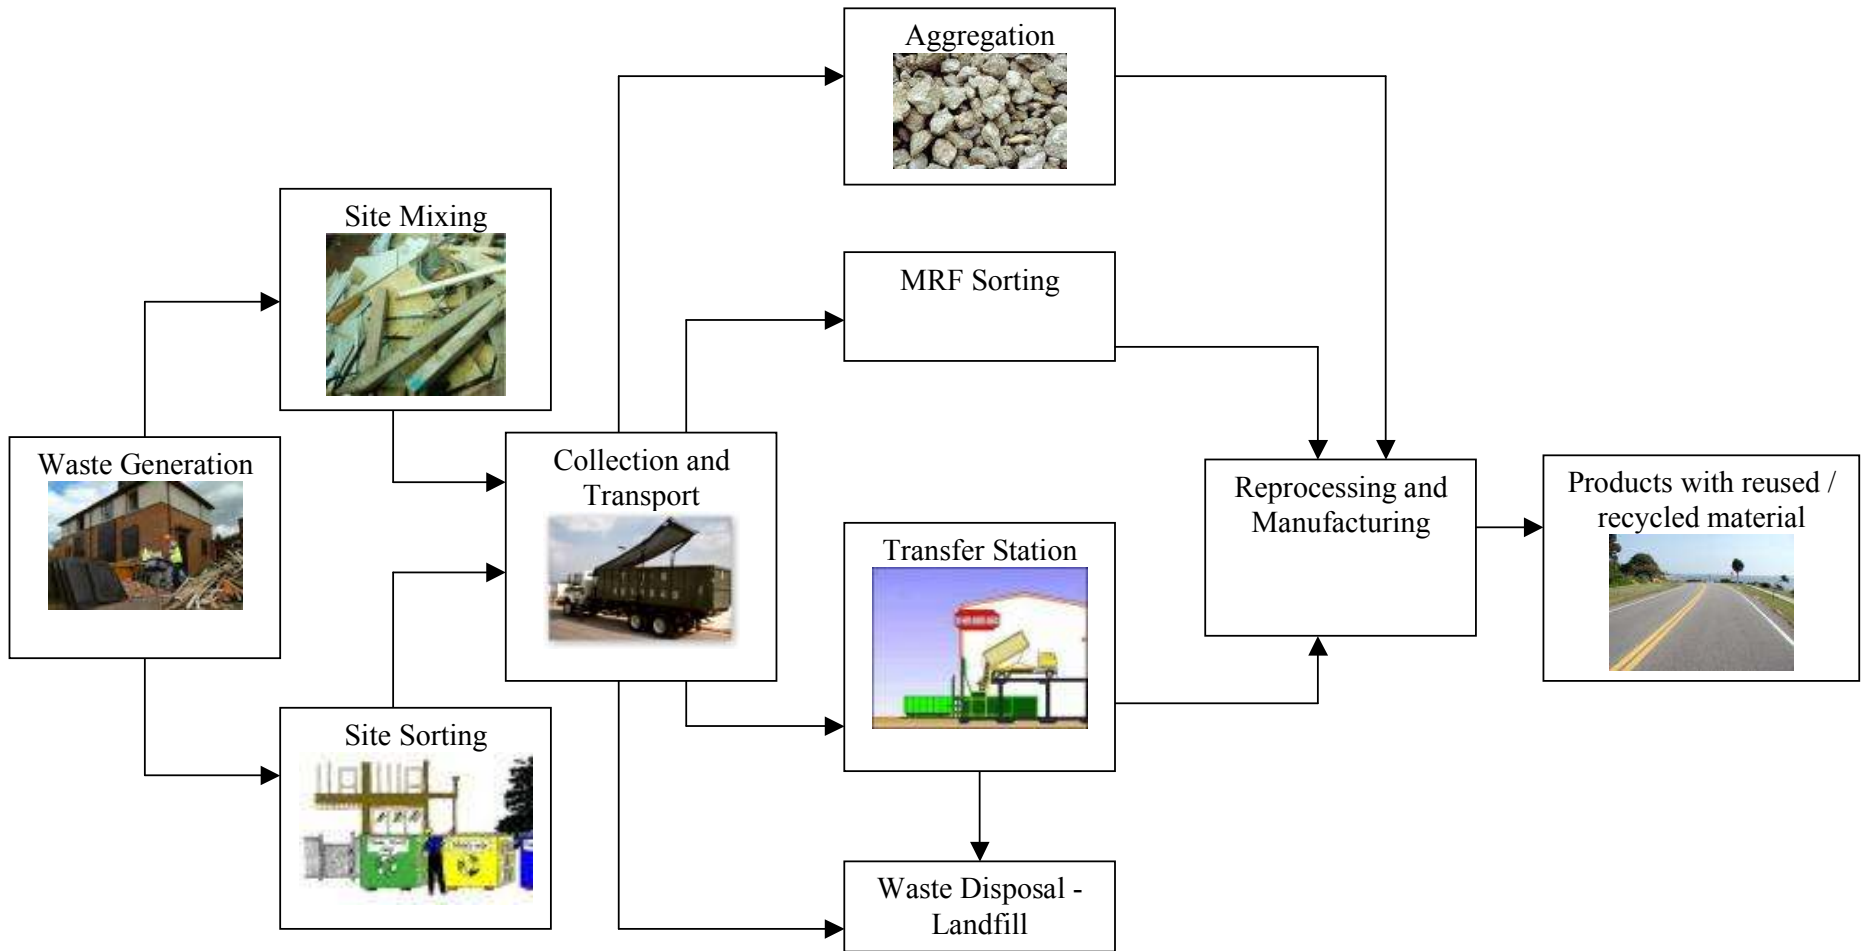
Aggregation

Site Mixing

MRF Sorting

Waste Generation

Collection and Transport

Reprocessing and Manufacturing

Products with reused / recycled material

Transfer Station

Site Sorting

Waste Disposal - Landfill